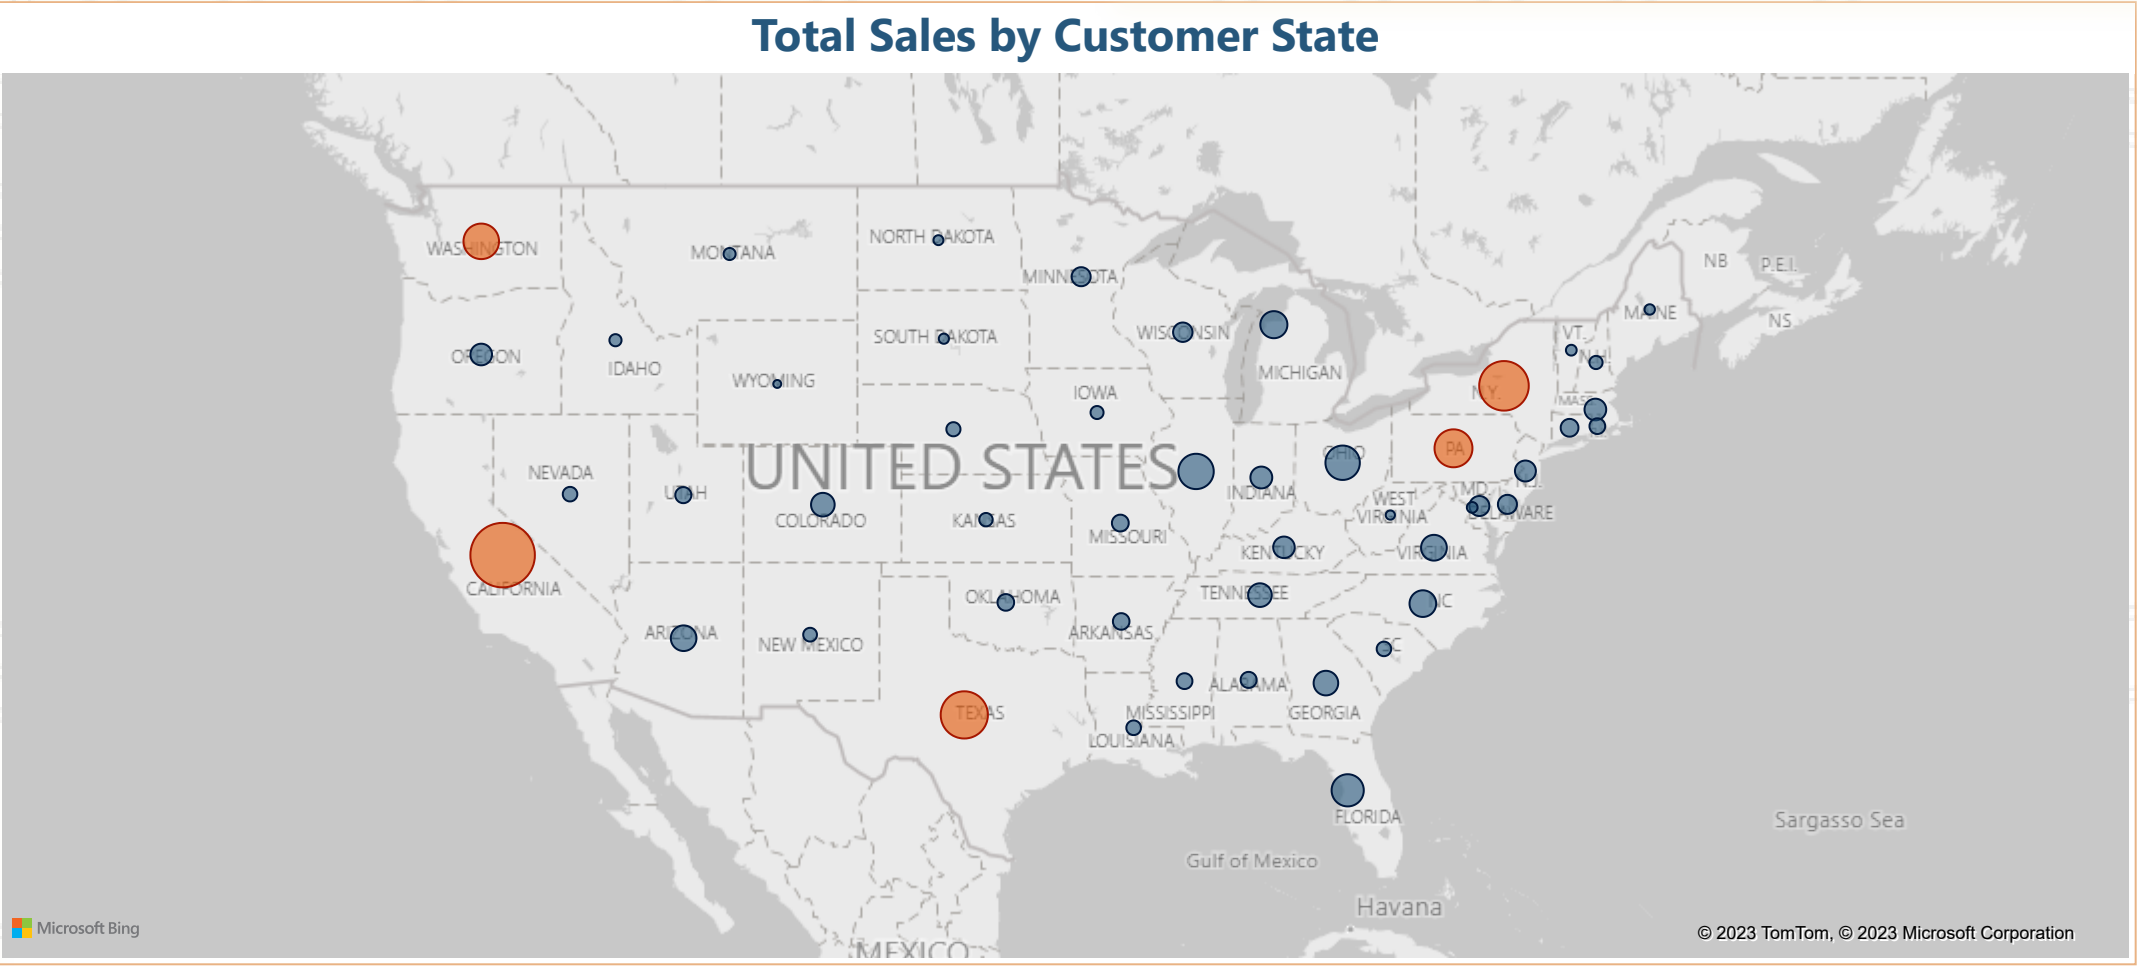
Total Sales by Customer State

WASHINGTON
MONTANA
NORTH DAKOTA
MINNESOTA
NB
P.E.I.
MAINE
NS
OREGON
IDAHO
SOUTH DAKOTA
WISCONSIN
MICHIGAN
VT.
N.H.
WYOMING
IOWA
N.Y.
MASS.
PA
NEVADA
UNITED STATES
OHIO
INDIANA
UTAH
COLORADO
KANSAS
MISSOURI
WEST VIRGINIA
MD.
N.J.
DELAWARE
KENTUCKY
VIRGINIA
CALIFORNIA
OKLAHOMA
TENNESSEE
NC
ARIZONA
NEW MEXICO
ARKANSAS
SC
ALABAMA
GEORGIA
TEXAS
MISSISSIPPI
LOUISIANA
FLORIDA
Sargasso Sea
Gulf of Mexico
Havana
MEXICO
Microsoft Bing
© 2023 TomTom, © 2023 Microsoft Corporation